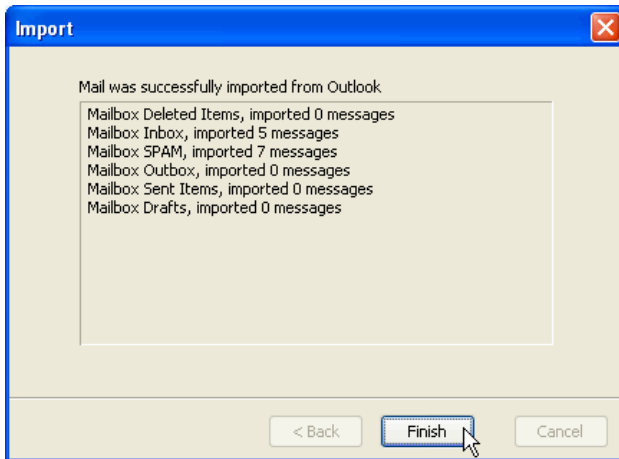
Import

Mail was successfully imported from Outlook

Mailbox Deleted Items, imported 0 messages
Mailbox Inbox, imported 5 messages
Mailbox SPAM, imported 7 messages
Mailbox Outbox, imported 0 messages
Mailbox Sent Items, imported 0 messages
Mailbox Drafts, imported 0 messages

< Back
Finish
Cancel